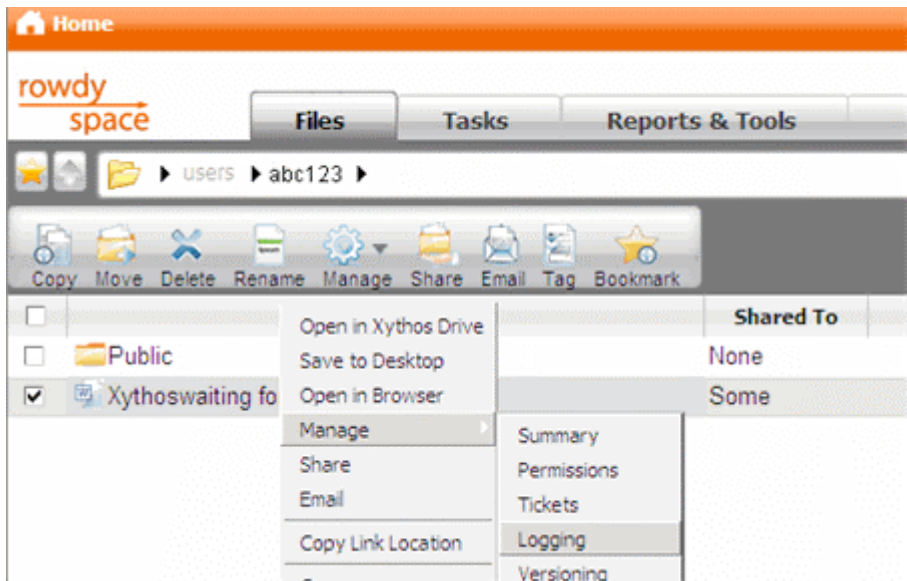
Home

rowdy space

Files
Tasks
Reports & Tools

users ▸ abc123 ▸

Copy Move Delete Rename Manage Share Email Tag Bookmark

Shared To

Public
None

Xythoswaiting fo
Some

Open in Xythos Drive
Save to Desktop
Open in Browser
Manage
Share
Email
Copy Link Location

Summary
Permissions
Tickets
Logging
Versioning